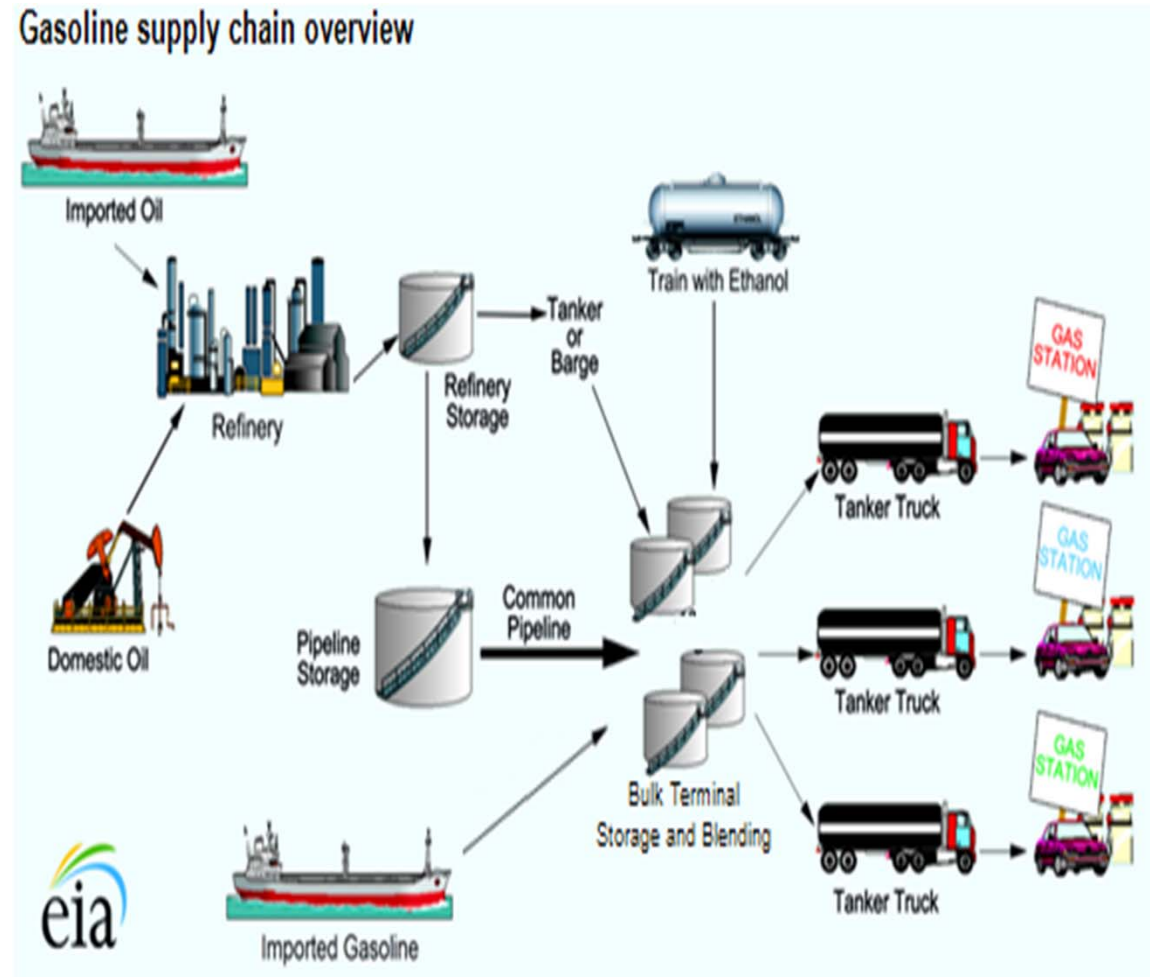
Gasoline supply chain overview

Imported Oil

Refinery

Domestic Oil

Refinery Storage

Tanker or Barge

Train with Ethanol

Pipeline Storage

Common Pipeline

Imported Gasoline

Bulk Terminal Storage and Blending

Tanker Truck

Tanker Truck

Tanker Truck

GAS STATION

GAS STATION

GAS STATION

eia